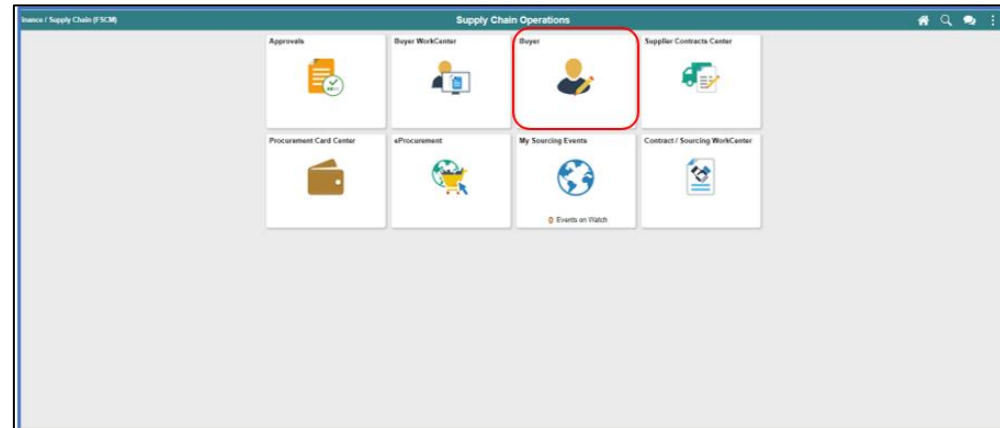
inance / Supply Chain (FSCM)

Supply Chain Operations

Approvals

Buyer WorkCenter

Buyer

Supplier Contracts Center

Procurement Card Center

eProcurement

My Sourcing Events

0 Events on Watch

Contract / Sourcing WorkCenter